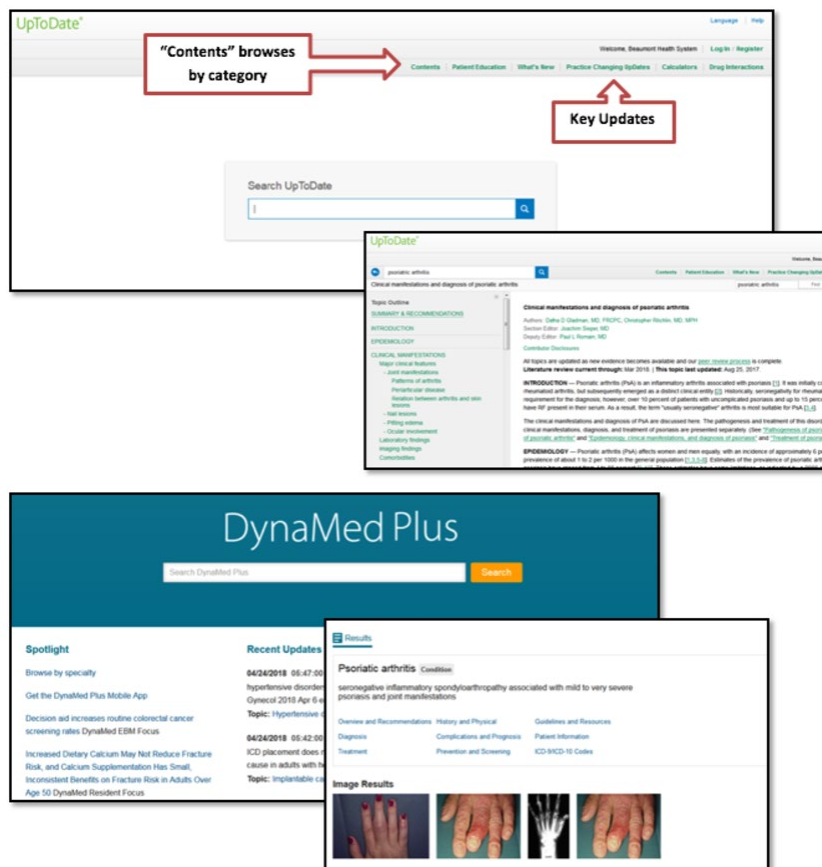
UpToDate®

Language | Help

Welcome, Beaumont Health System | Log In / Register

"Contents" browses by category

Contents | Patient Education | What's New | Practice Changing UpDates | Calculators | Drug Interactions

Key Updates

Search UpToDate

UpToDate®

Welcome, Beau

psoriatic arthritis

Contents | Patient Education | What's New | Practice Changing UpDa

Clinical manifestations and diagnosis of psoriatic arthritis

psoriatic arthritis

Topic Outline

SUMMARY & RECOMMENDATIONS

INTRODUCTION

EPIDEMIOLOGY

CLINICAL MANIFESTATIONS

Major clinical features

- Joint manifestations

Patterns of arthritis

Periarticular disease

Relation between arthritis and skin lesions

- Nail lesions

- Pitting edema

- Ocular involvement

Laboratory findings

Imaging findings

Comorbidities

Clinical manifestations and diagnosis of psoriatic arthritis

Authors: Dafna D Gladman, MD, FRCPC, Christopher Ritchlin, MD, MPH

Section Editor: Joachim Sieper, MD

Deputy Editor: Paul L Romain, MD

Contributor Disclosures

All topics are updated as new evidence becomes available and our peer review process is complete.

Literature review current through: Mar 2018. | This topic last updated: Aug 25, 2017.

INTRODUCTION — Psoriatic arthritis (PsA) is an inflammatory arthritis associated with psoriasis [1]. It was initially c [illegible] rheumatoid arthritis, but subsequently emerged as a distinct clinical entity [2]. Historically, seronegativity for rheuma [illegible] requirement for the diagnosis; however, over 10 percent of patients with uncomplicated psoriasis and up to 15 perce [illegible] have RF present in their serum. As a result, the term "usually seronegative" arthritis is most suitable for PsA [3,4].

The clinical manifestations and diagnosis of PsA are discussed here. The pathogenesis and treatment of this disord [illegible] clinical manifestations, diagnosis, and treatment of psoriasis are presented separately. (See "Pathogenesis of psori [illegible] of psoriatic arthritis" and "Epidemiology, clinical manifestations, and diagnosis of psoriasis" and "Treatment of psor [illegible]

EPIDEMIOLOGY — Psoriatic arthritis (PsA) affects women and men equally, with an incidence of approximately 6 p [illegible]

DynaMed Plus

Search DynaMed Plus

Search

Spotlight

Browse by specialty

Get the DynaMed Plus Mobile App

Decision aid increases routine colorectal cancer screening rates DynaMed EBM Focus

Increased Dietary Calcium May Not Reduce Fracture Risk, and Calcium Supplementation Has Small, Inconsistent Benefits on Fracture Risk in Adults Over Age 50 DynaMed Resident Focus

Recent Updates

04/24/2018 05:47:00 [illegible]

hypertensive disorder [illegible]

Gynecol 2018 Apr 6 e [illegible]

Topic: Hypertensive d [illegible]

04/24/2018 05:42:00 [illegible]

ICD placement does r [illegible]

cause in adults with h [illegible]

Topic: Implantable ca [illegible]

Results

Psoriatic arthritis Condition

seronegative inflammatory spondyloarthropathy associated with mild to very severe psoriasis and joint manifestations

Overview and Recommendations | History and Physical | Guidelines and Resources

Diagnosis | Complications and Prognosis | Patient Information

Treatment | Prevention and Screening | ICD-9/ICD-10 Codes

Image Results